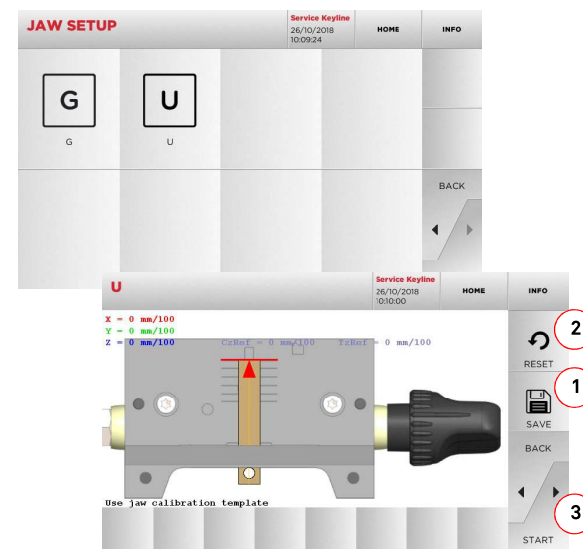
JAW SETUP

Service Keyline
26/10/2018
10:09:24

HOME

INFO

G

G

U

U

BACK

U

Service Keyline
26/10/2018
10:10:00

HOME

INFO

X = 0 mm/100
Y = 0 mm/100
Z = 0 mm/100

CzRef = 0 mm/100

TzRef = 0 mm/100

2

RESET

1

SAVE

BACK

3

START

Use jaw calibration template